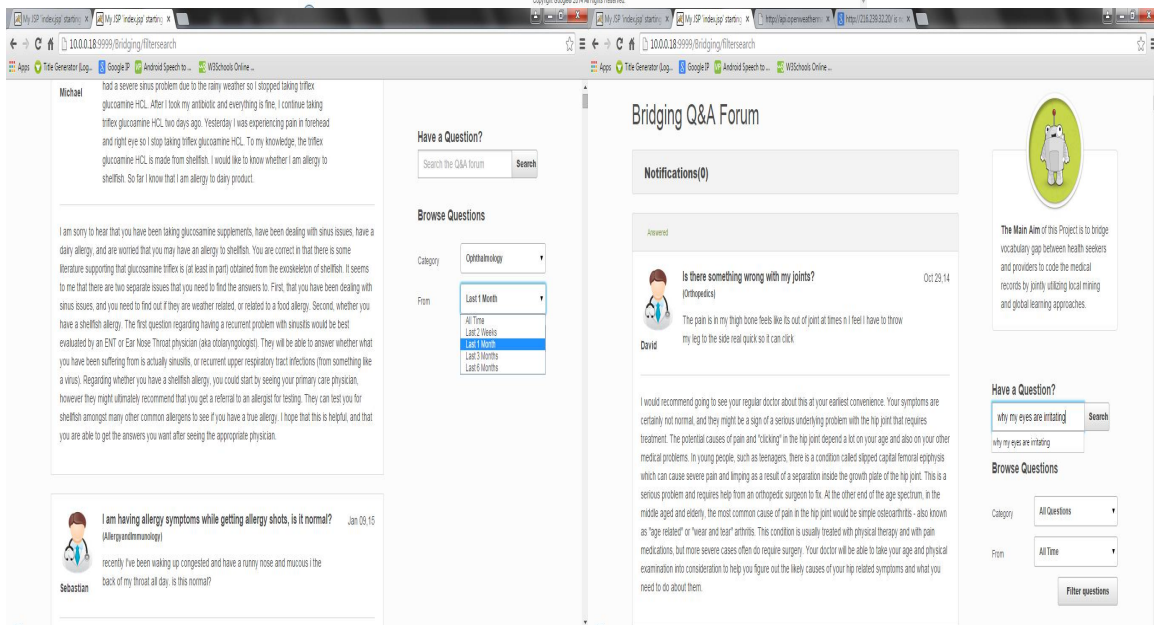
Copyright Bridged 2014 All rights reserved

My JSP 'index.jsp' starting × | My JSP 'index.jsp' starting ×

10.0.0.18:9999/Bridging/filtersearch

Apps | Title Generator (Log... | Google IP | Android Speech to ... | W3Schools Online ...

Michael

had a severe sinus problem due to the rainy weather so I stopped taking triflex glucoamine HCL. After I took my antibiotic and everything is fine, I continue taking triflex glucoamine HCL two days ago. Yesterday I was experiencing pain in forehead and right eye so I stop taking triflex glucoamine HCL. To my knowledge, the triflex glucoamine HCL is made from shellfish. I would like to know whether I am allergy to shellfish. So far I know that I am allergy to dairy product.

I am sorry to hear that you have been taking glucosamine supplements, have been dealing with sinus issues, have a dairy allergy, and are worried that you may have an allergy to shellfish. You are correct in that there is some literature supporting that glucosamine triflex is (at least in part) obtained from the exoskeleton of shellfish. It seems to me that there are two separate issues that you need to find the answers to. First, that you have been dealing with sinus issues, and you need to find out if they are weather related, or related to a food allergy. Second, whether you have a shellfish allergy. The first question regarding having a recurrent problem with sinusitis would be best evaluated by an ENT or Ear Nose Throat physician (aka otolaryngologist). They will be able to answer whether what you have been suffering from is actually sinusitis, or recurrent upper respiratory tract infections (from something like a virus). Regarding whether you have a shellfish allergy, you could start by seeing your primary care physician, however they might ultimately recommend that you get a referral to an allergist for testing. They can test you for shellfish amongst many other common allergens to see if you have a true allergy. I hope that this is helpful, and that you are able to get the answers you want after seeing the appropriate physician.

Have a Question?

Search the Q&A forum | Search

Browse Questions

Category | Ophthalmology

From | Last 1 Month

All Time
Last 2 Weeks
Last 1 Month
Last 3 Months
Last 6 Months

I am having allergy symptoms while getting allergy shots, is it normal? Jan 09,15
(AllergyandImmunology)

recently I've been waking up congested and have a runny nose and mucous i the back of my throat all day, is this normal?

Sebastian

My JSP 'index.jsp' starting × | My JSP 'index.jsp' starting × | http://api.openweatherm × | https://216.239.32.20/ is n ×

10.0.0.18:9999/Bridging/filtersearch

Apps | Title Generator (Log... | Google IP | Android Speech to ... | W3Schools Online ...

Bridging Q&A Forum

Notifications(0)

Answered

Is there something wrong with my joints? Oct 29,14
(Orthopedics)

The pain is in my thigh bone feels like its out of joint at times n I feel I have to throw my leg to the side real quick so it can click

David

I would recommend going to see your regular doctor about this at your earliest convenience. Your symptoms are certainly not normal, and they might be a sign of a serious underlying problem with the hip joint that requires treatment. The potential causes of pain and "clicking" in the hip joint depend a lot on your age and also on your other medical problems. In young people, such as teenagers, there is a condition called slipped capital femoral epiphysis which can cause severe pain and limping as a result of a separation inside the growth plate of the hip joint. This is a serious problem and requires help from an orthopedic surgeon to fix. At the other end of the age spectrum, in the middle aged and elderly, the most common cause of pain in the hip joint would be simple osteoarthritis - also known as "age related" or "wear and tear" arthritis. This condition is usually treated with physical therapy and with pain medications, but more severe cases often do require surgery. Your doctor will be able to take your age and physical examination into consideration to help you figure out the likely causes of your hip related symptoms and what you need to do about them.

The Main Aim of this Project is to bridge vocabulary gap between health seekers and providers to code the medical records by jointly utilizing local mining and global learning approaches.

Have a Question?

why my eyes are irritating | Search

why my eyes are irritating

Browse Questions

Category | All Questions

From | All Time

Filter questions